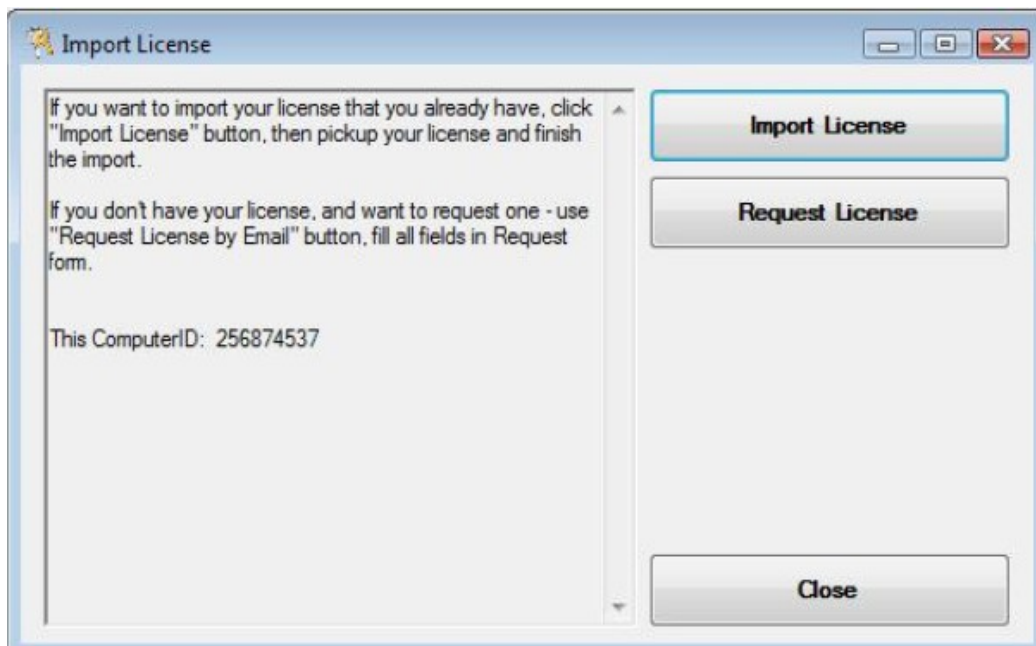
Import License

If you want to import your license that you already have, click "Import License" button, then pickup your license and finish the import.

If you don't have your license, and want to request one - use "Request License by Email" button, fill all fields in Request form.

This ComputerID: 256874537

Import License

Request License

Close